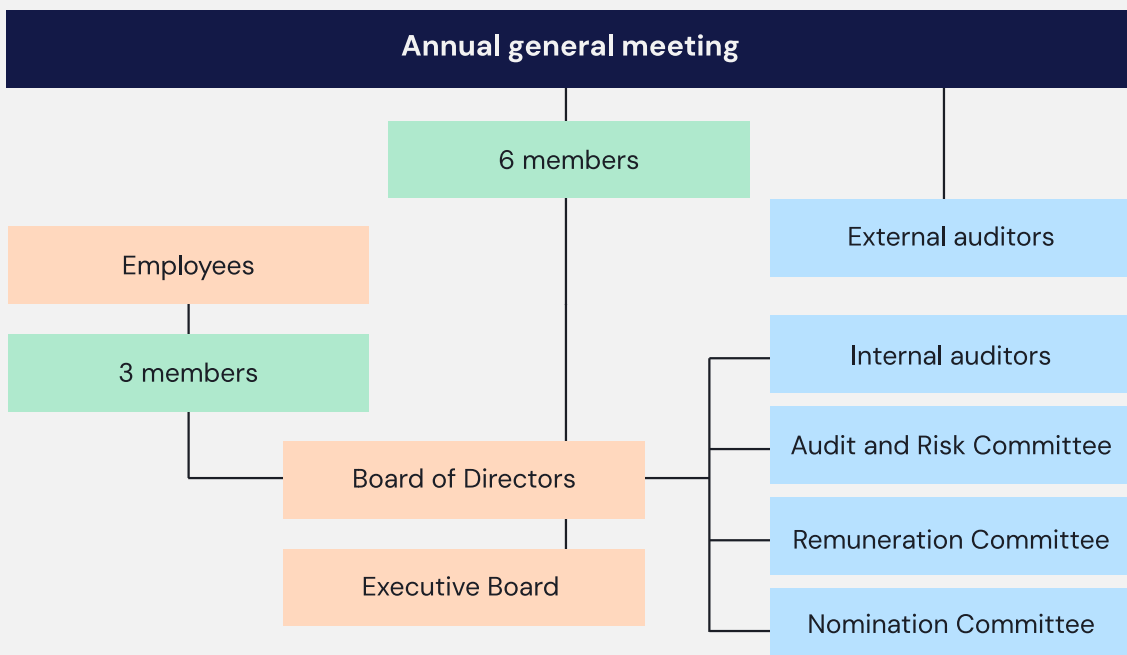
Annual general meeting

6 members

External auditors

Employees

3 members

Internal auditors

Audit and Risk Committee

Board of Directors

Remuneration Committee

Executive Board

Nomination Committee